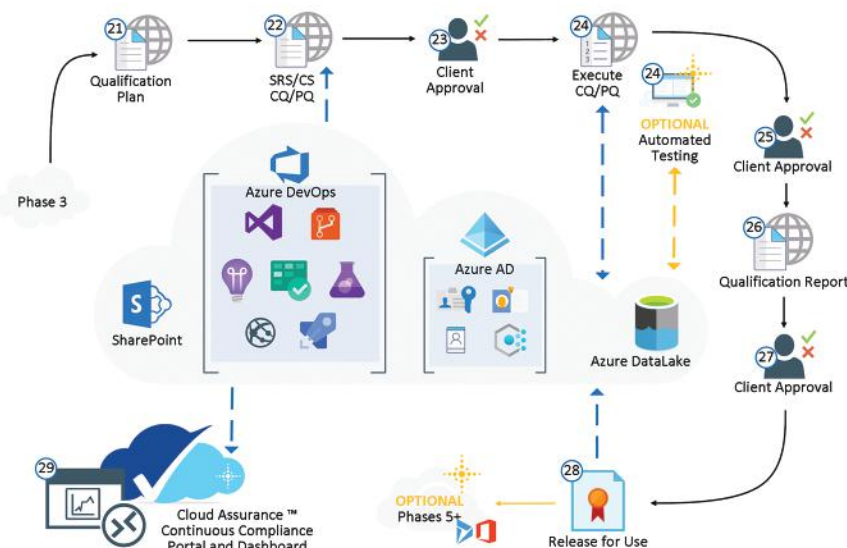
Phase 3

21
Qualification Plan

22
SRS/CS
CQ/PQ

23
Client Approval

24
Execute
CQ/PQ

24
OPTIONAL
Automated Testing

25
Client Approval

26
Qualification Report

27
Client Approval

28
Release for Use

OPTIONAL
Phases 5+

Azure DevOps

SharePoint

Azure AD

Azure DataLake

29
Cloud Assurance ™
Continuous Compliance
Portal and Dashboard